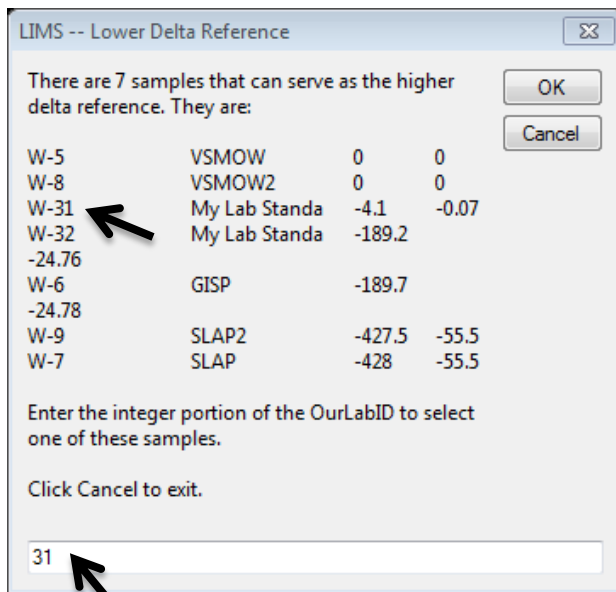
LIMS -- Lower Delta Reference

There are 7 samples that can serve as the higher delta reference. They are:

OK

Cancel

W-5 VSMOW 0 0
W-8 VSMOW2 0 0
W-31 My Lab Standa -4.1 -0.07
W-32 My Lab Standa -189.2
-24.76
W-6 GISP -189.7
-24.78
W-9 SLAP2 -427.5 -55.5
W-7 SLAP -428 -55.5

Enter the integer portion of the OurLabID to select one of these samples.

Click Cancel to exit.

31